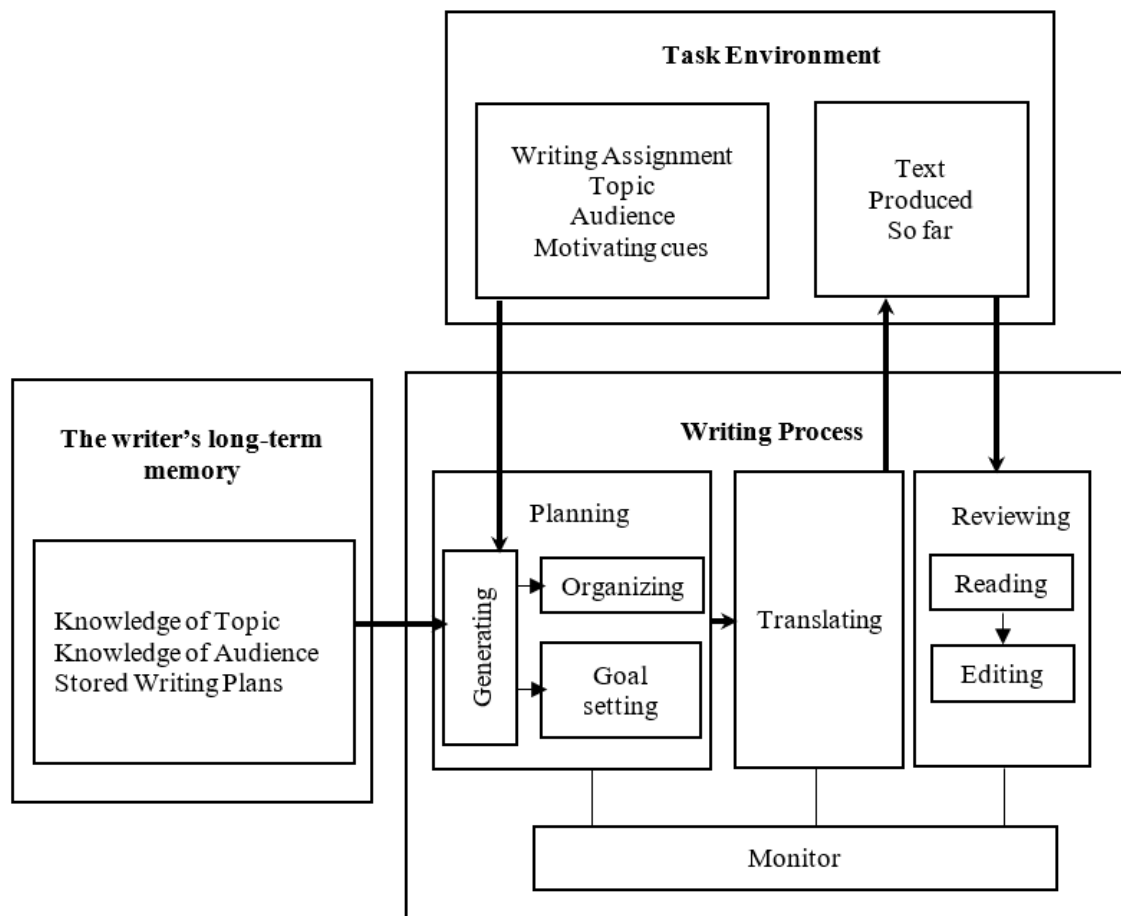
Task Environment

Writing Assignment
Topic
Audience
Motivating cues

Text
Produced
So far

The writer's long-term memory

Knowledge of Topic
Knowledge of Audience
Stored Writing Plans

Writing Process

Planning

Generating

Organizing

Goal setting

Translating

Reviewing

Reading

Editing

Monitor